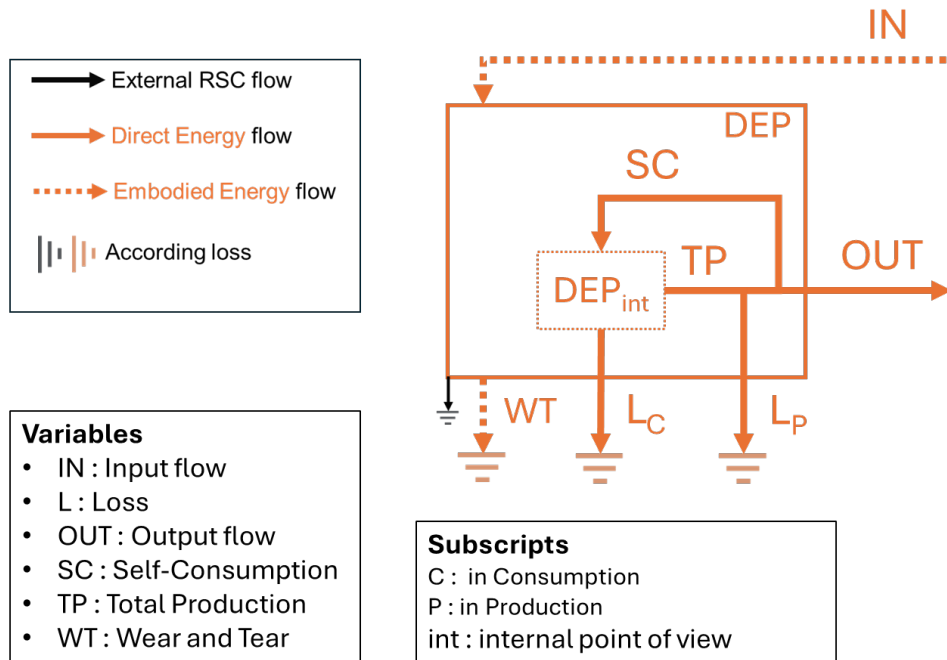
External RSC flow
Direct Energy flow
Embodied Energy flow
According loss

IN
DEP
SC
TP
OUT
$DEP_{int}$
WT
$L_C$
$L_P$

Variables
- IN : Input flow
- L : Loss
- OUT : Output flow
- SC : Self-Consumption
- TP : Total Production
- WT : Wear and Tear

Subscripts
C : in Consumption
P : in Production
int : internal point of view